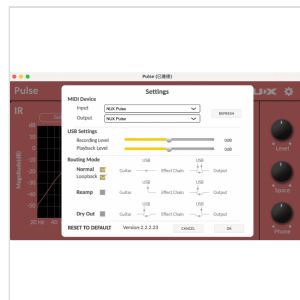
Pulse (已连接)

Pulse

IR

Settings

MIDI Device

Input NUX Pulse

Output NUX Pulse

REFRESH

USB Settings

Recording Level 0dB

Playback Level 0dB

Routing Mode

Normal

Loopback

USB

Guitar Effect Chain Output

USB

Reamp

Guitar Effect Chain Output

USB

Dry Out

Guitar Effect Chain Output

RESET TO DEFAULT

Version 2.2.2.23

CANCEL

OK

Magnitude(dB)

20 HZ

Level

Space

Phase